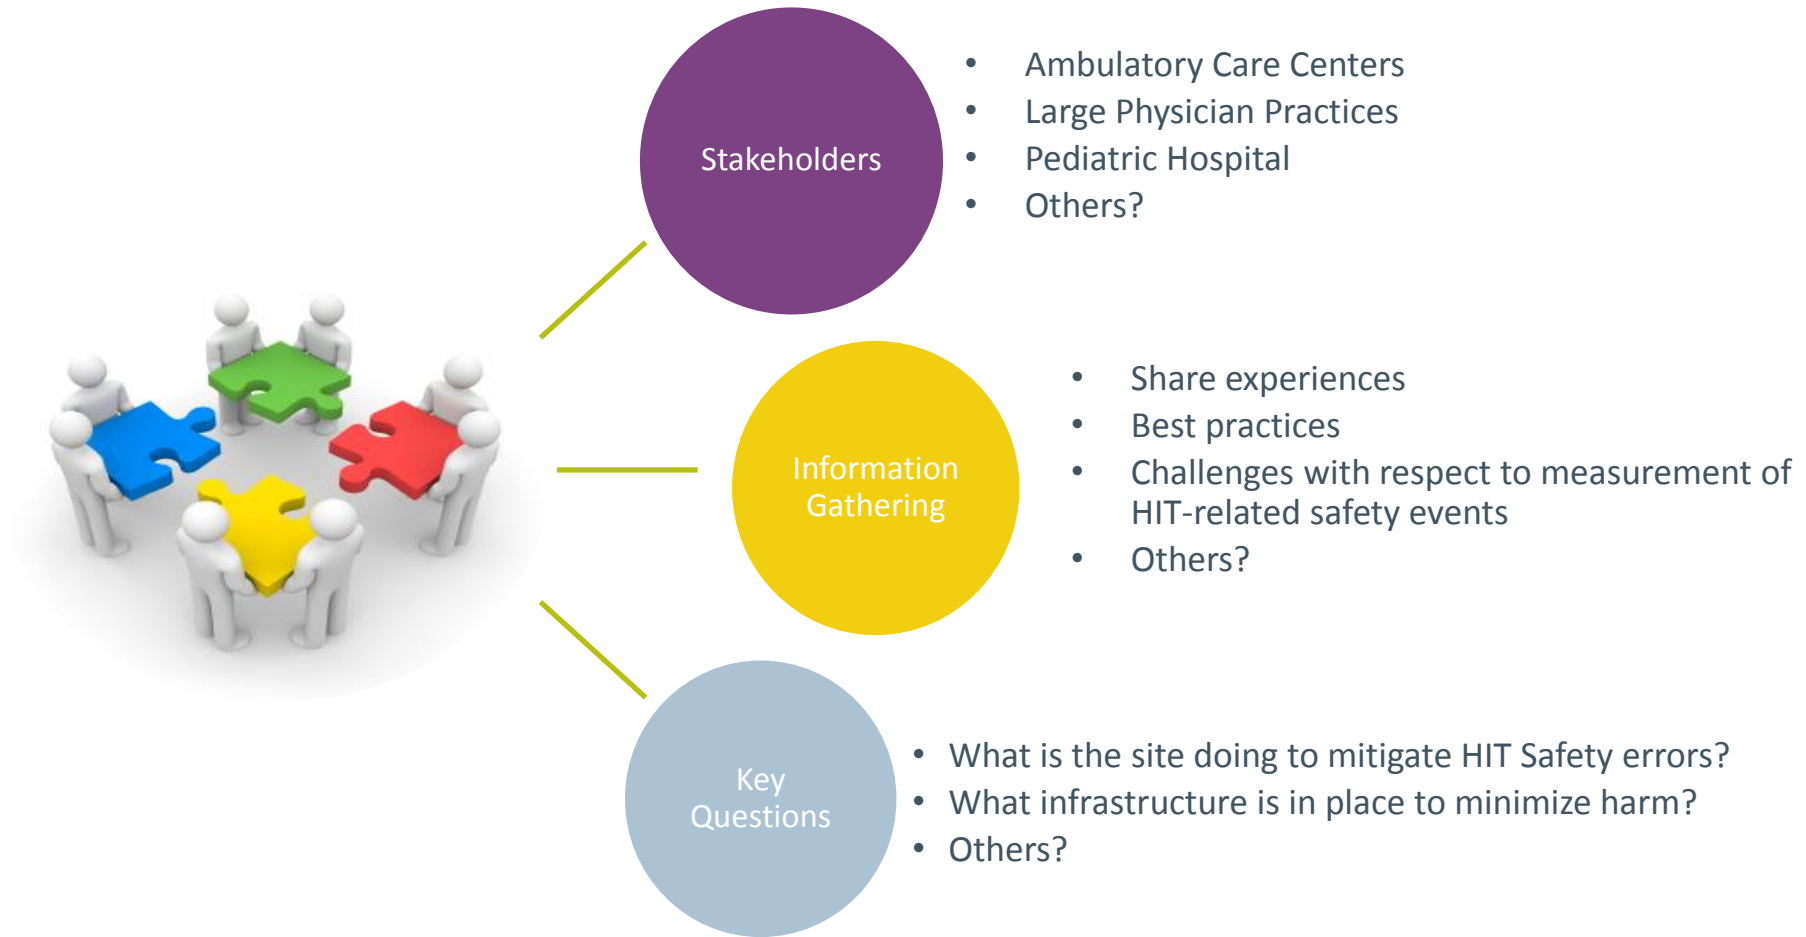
Stakeholders

- Ambulatory Care Centers
- Large Physician Practices
- Pediatric Hospital
- Others?

Information Gathering

- Share experiences
- Best practices
- Challenges with respect to measurement of HIT-related safety events
- Others?

Key Questions

- What is the site doing to mitigate HIT Safety errors?
- What infrastructure is in place to minimize harm?
- Others?